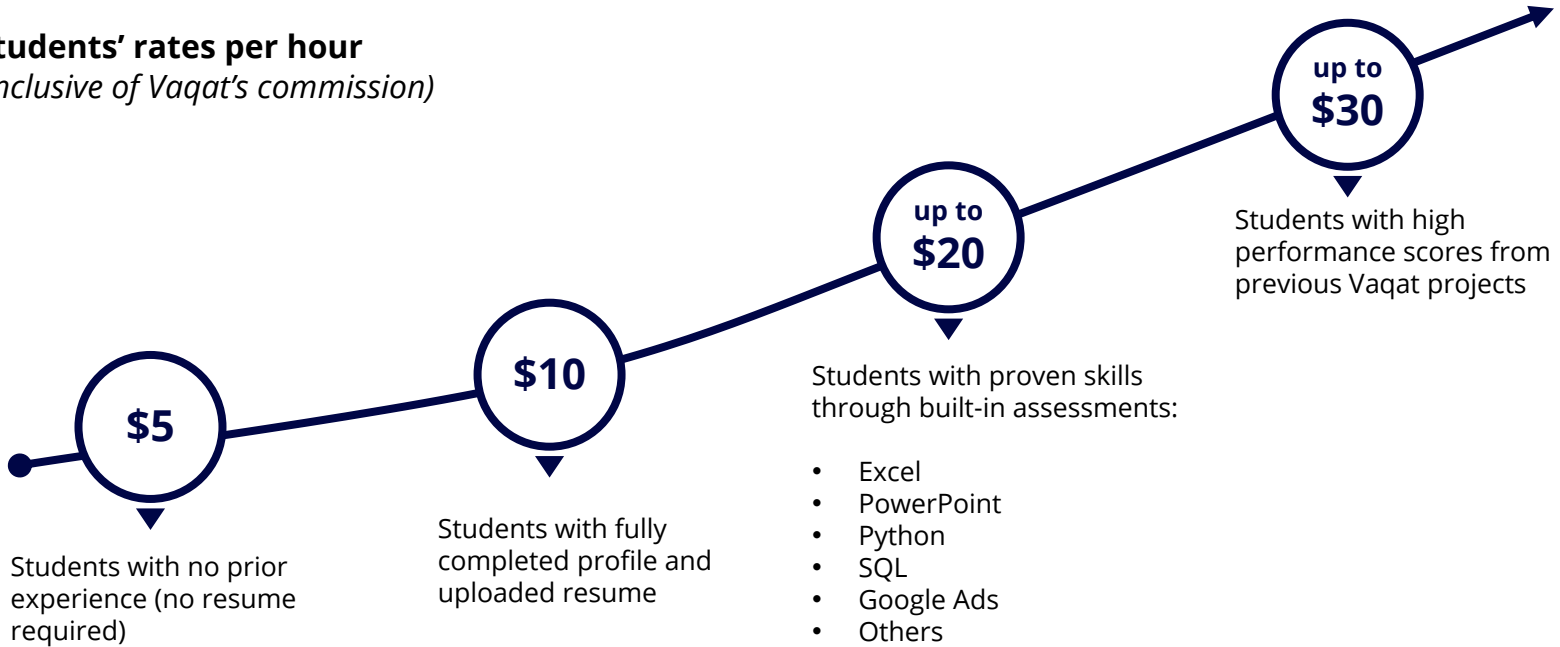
tudents' rates per hour
nclusive of Vaqat's commission)

$5

Students with no prior experience (no resume required)

$10

Students with fully completed profile and uploaded resume

up to
$20

Students with proven skills through built-in assessments:

- Excel
- PowerPoint
- Python
- SQL
- Google Ads
- Others

up to
$30

Students with high performance scores from previous Vaqat projects